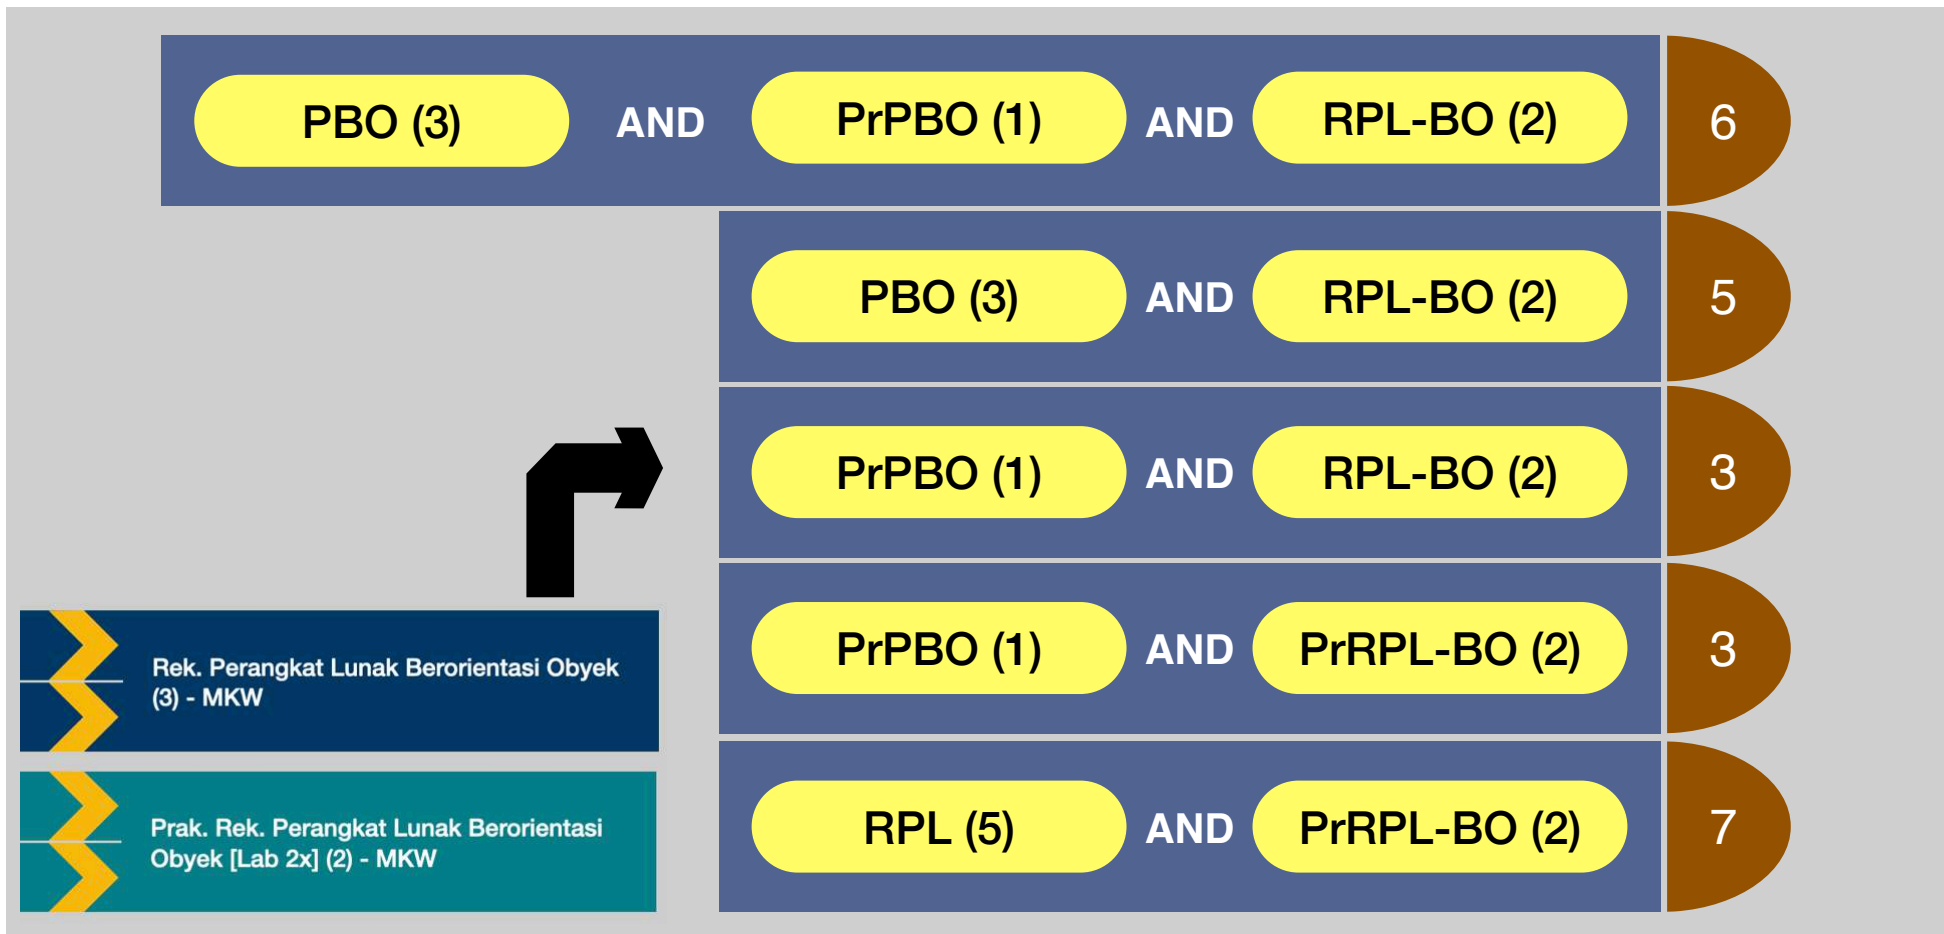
PBO (3) AND PrPBO (1) AND RPL-BO (2) 6

PBO (3) AND RPL-BO (2) 5

PrPBO (1) AND RPL-BO (2) 3

PrPBO (1) AND PrRPL-BO (2) 3

RPL (5) AND PrRPL-BO (2) 7

Rek. Perangkat Lunak Berorientasi Obyek (3) - MKW

Prak. Rek. Perangkat Lunak Berorientasi Obyek [Lab 2x] (2) - MKW